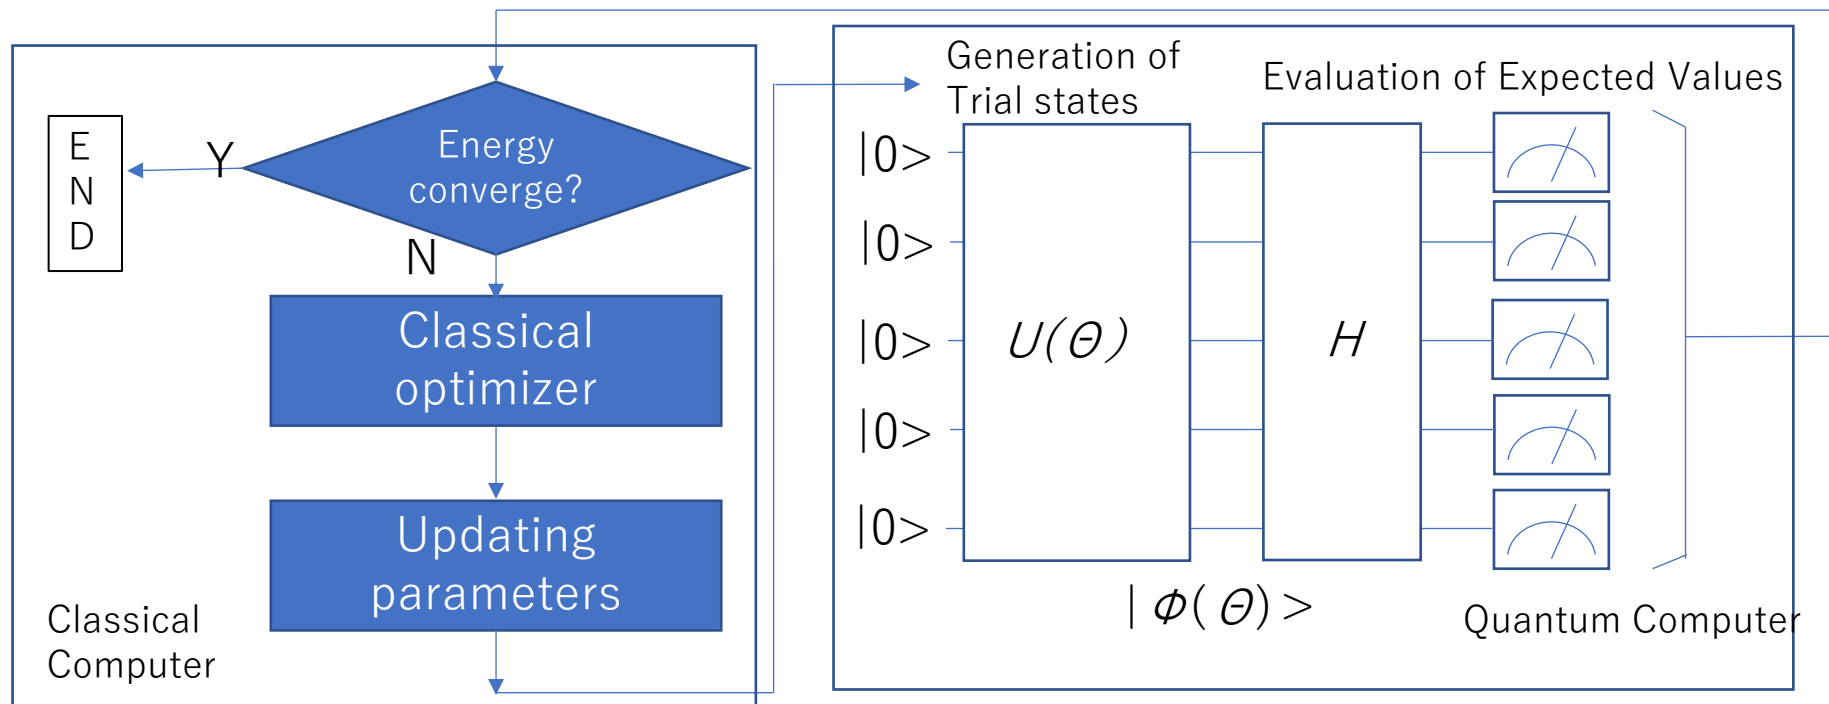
E
N
D

Y

Energy converge?

N

Classical optimizer

Updating parameters

Classical Computer

Generation of Trial states

Evaluation of Expected Values

|0>

|0>

|0>

|0>

|0>

$U(\Theta)$

$H$

$|\Phi(\Theta)>$

Quantum Computer